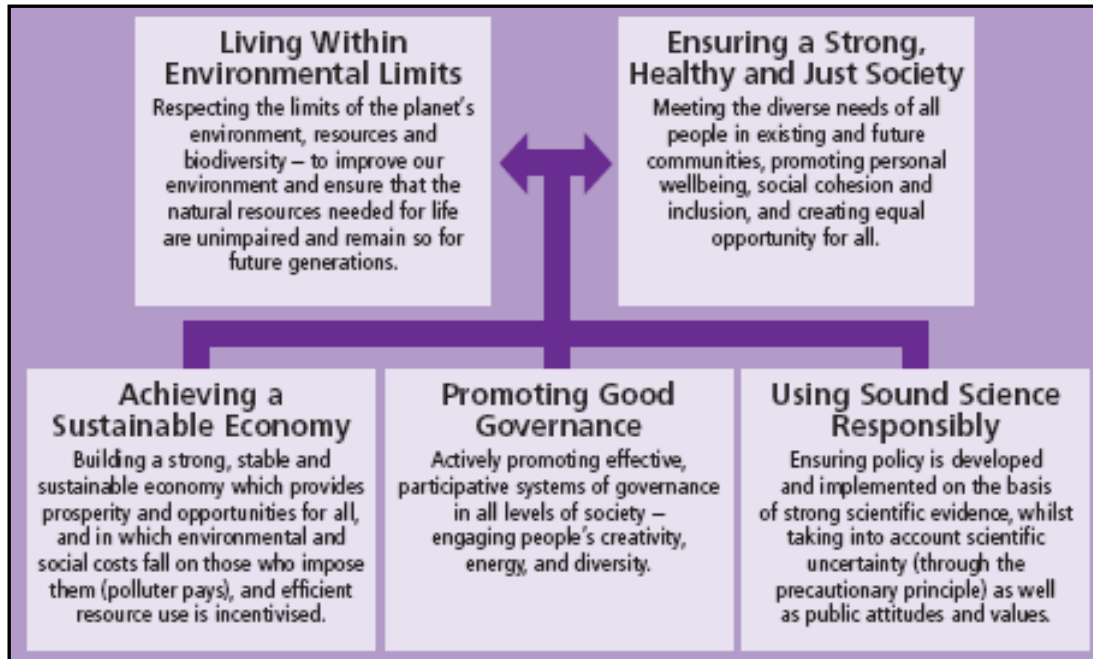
Living Within Environmental Limits

Respecting the limits of the planet's environment, resources and biodiversity – to improve our environment and ensure that the natural resources needed for life are unimpaired and remain so for future generations.

Ensuring a Strong, Healthy and Just Society

Meeting the diverse needs of all people in existing and future communities, promoting personal wellbeing, social cohesion and inclusion, and creating equal opportunity for all.

Achieving a Sustainable Economy

Building a strong, stable and sustainable economy which provides prosperity and opportunities for all, and in which environmental and social costs fall on those who impose them (polluter pays), and efficient resource use is incentivised.

Promoting Good Governance

Actively promoting effective, participative systems of governance in all levels of society – engaging people's creativity, energy, and diversity.

Using Sound Science Responsibly

Ensuring policy is developed and implemented on the basis of strong scientific evidence, whilst taking into account scientific uncertainty (through the precautionary principle) as well as public attitudes and values.